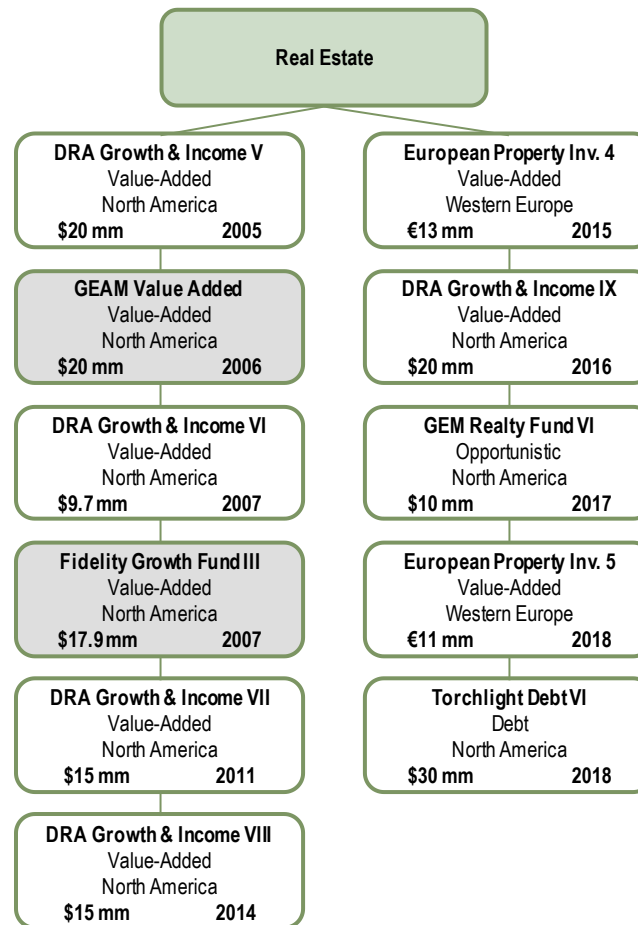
Real Estate

DRA Growth & Income V
Value-Added
North America
$20 mm 2005

GEAM Value Added
Value-Added
North America
$20 mm 2006

DRA Growth & Income VI
Value-Added
North America
$9.7 mm 2007

Fidelity Growth Fund III
Value-Added
North America
$17.9 mm 2007

DRA Growth & Income VII
Value-Added
North America
$15 mm 2011

DRA Growth & Income VIII
Value-Added
North America
$15 mm 2014

European Property Inv. 4
Value-Added
Western Europe
€13 mm 2015

DRA Growth & Income IX
Value-Added
North America
$20 mm 2016

GEM Realty Fund VI
Opportunistic
North America
$10 mm 2017

European Property Inv. 5
Value-Added
Western Europe
€11 mm 2018

Torchlight Debt VI
Debt
North America
$30 mm 2018